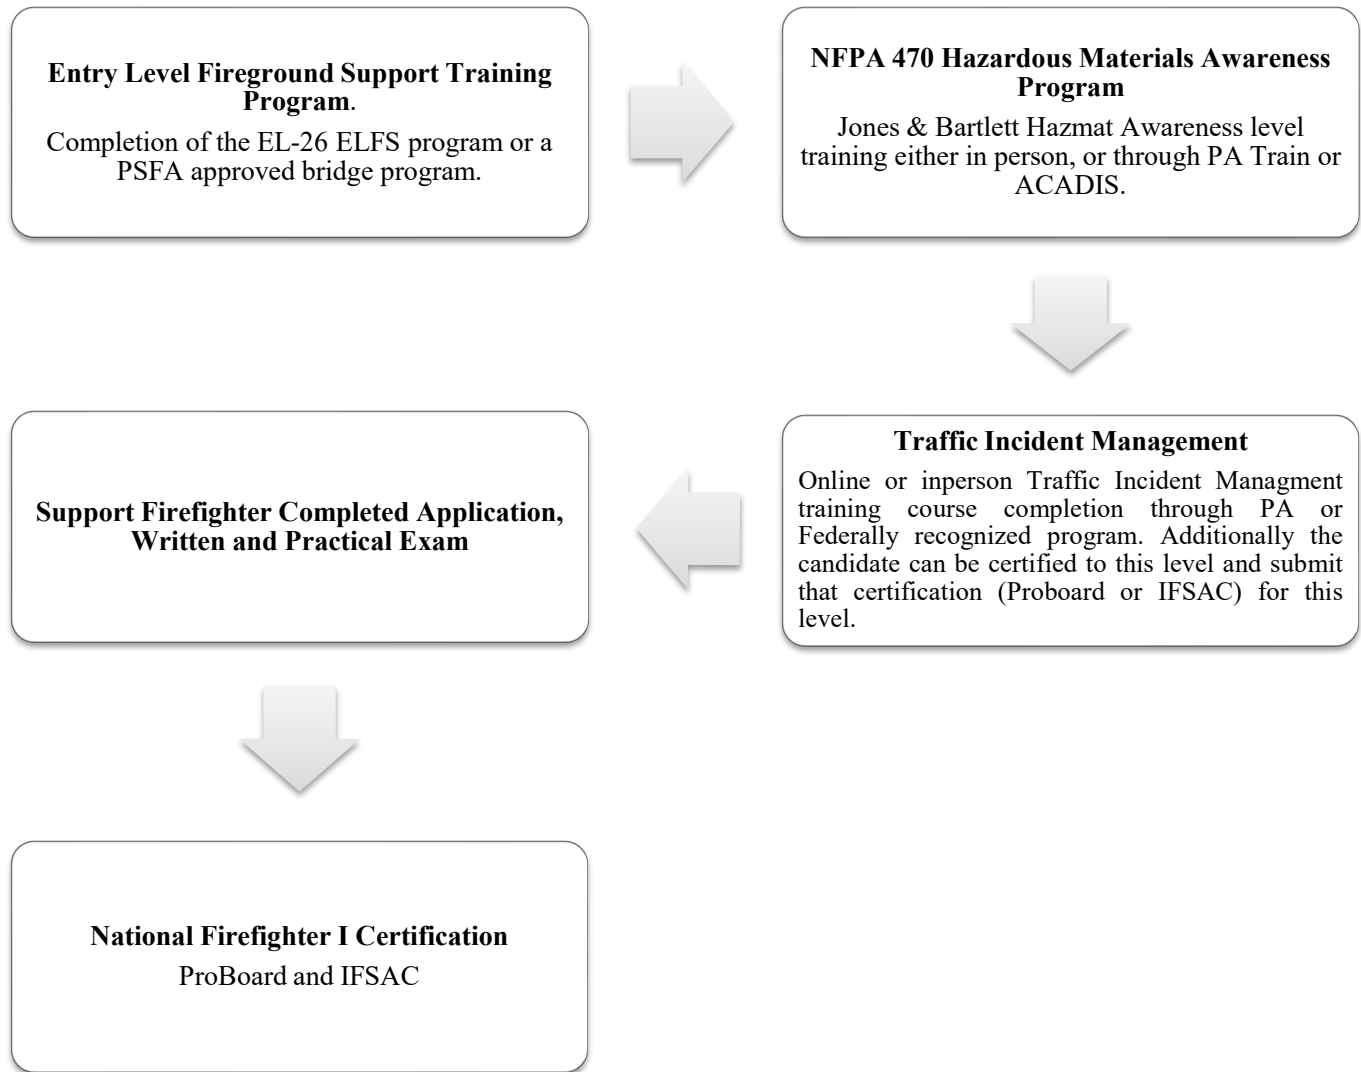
**Entry Level Fireground Support Training Program**.

Completion of the EL-26 ELFS program or a PSFA approved bridge program.

**NFPA 470 Hazardous Materials Awareness Program**

Jones & Bartlett Hazmat Awareness level training either in person, or through PA Train or ACADIS.

**Traffic Incident Management**

Online or inperson Traffic Incident Managment training course completion through PA or Federally recognized program. Additionally the candidate can be certified to this level and submit that certification (Proboard or IFSAC) for this level.

**Support Firefighter Completed Application, Written and Practical Exam**

**National Firefighter I Certification**

ProBoard and IFSAC